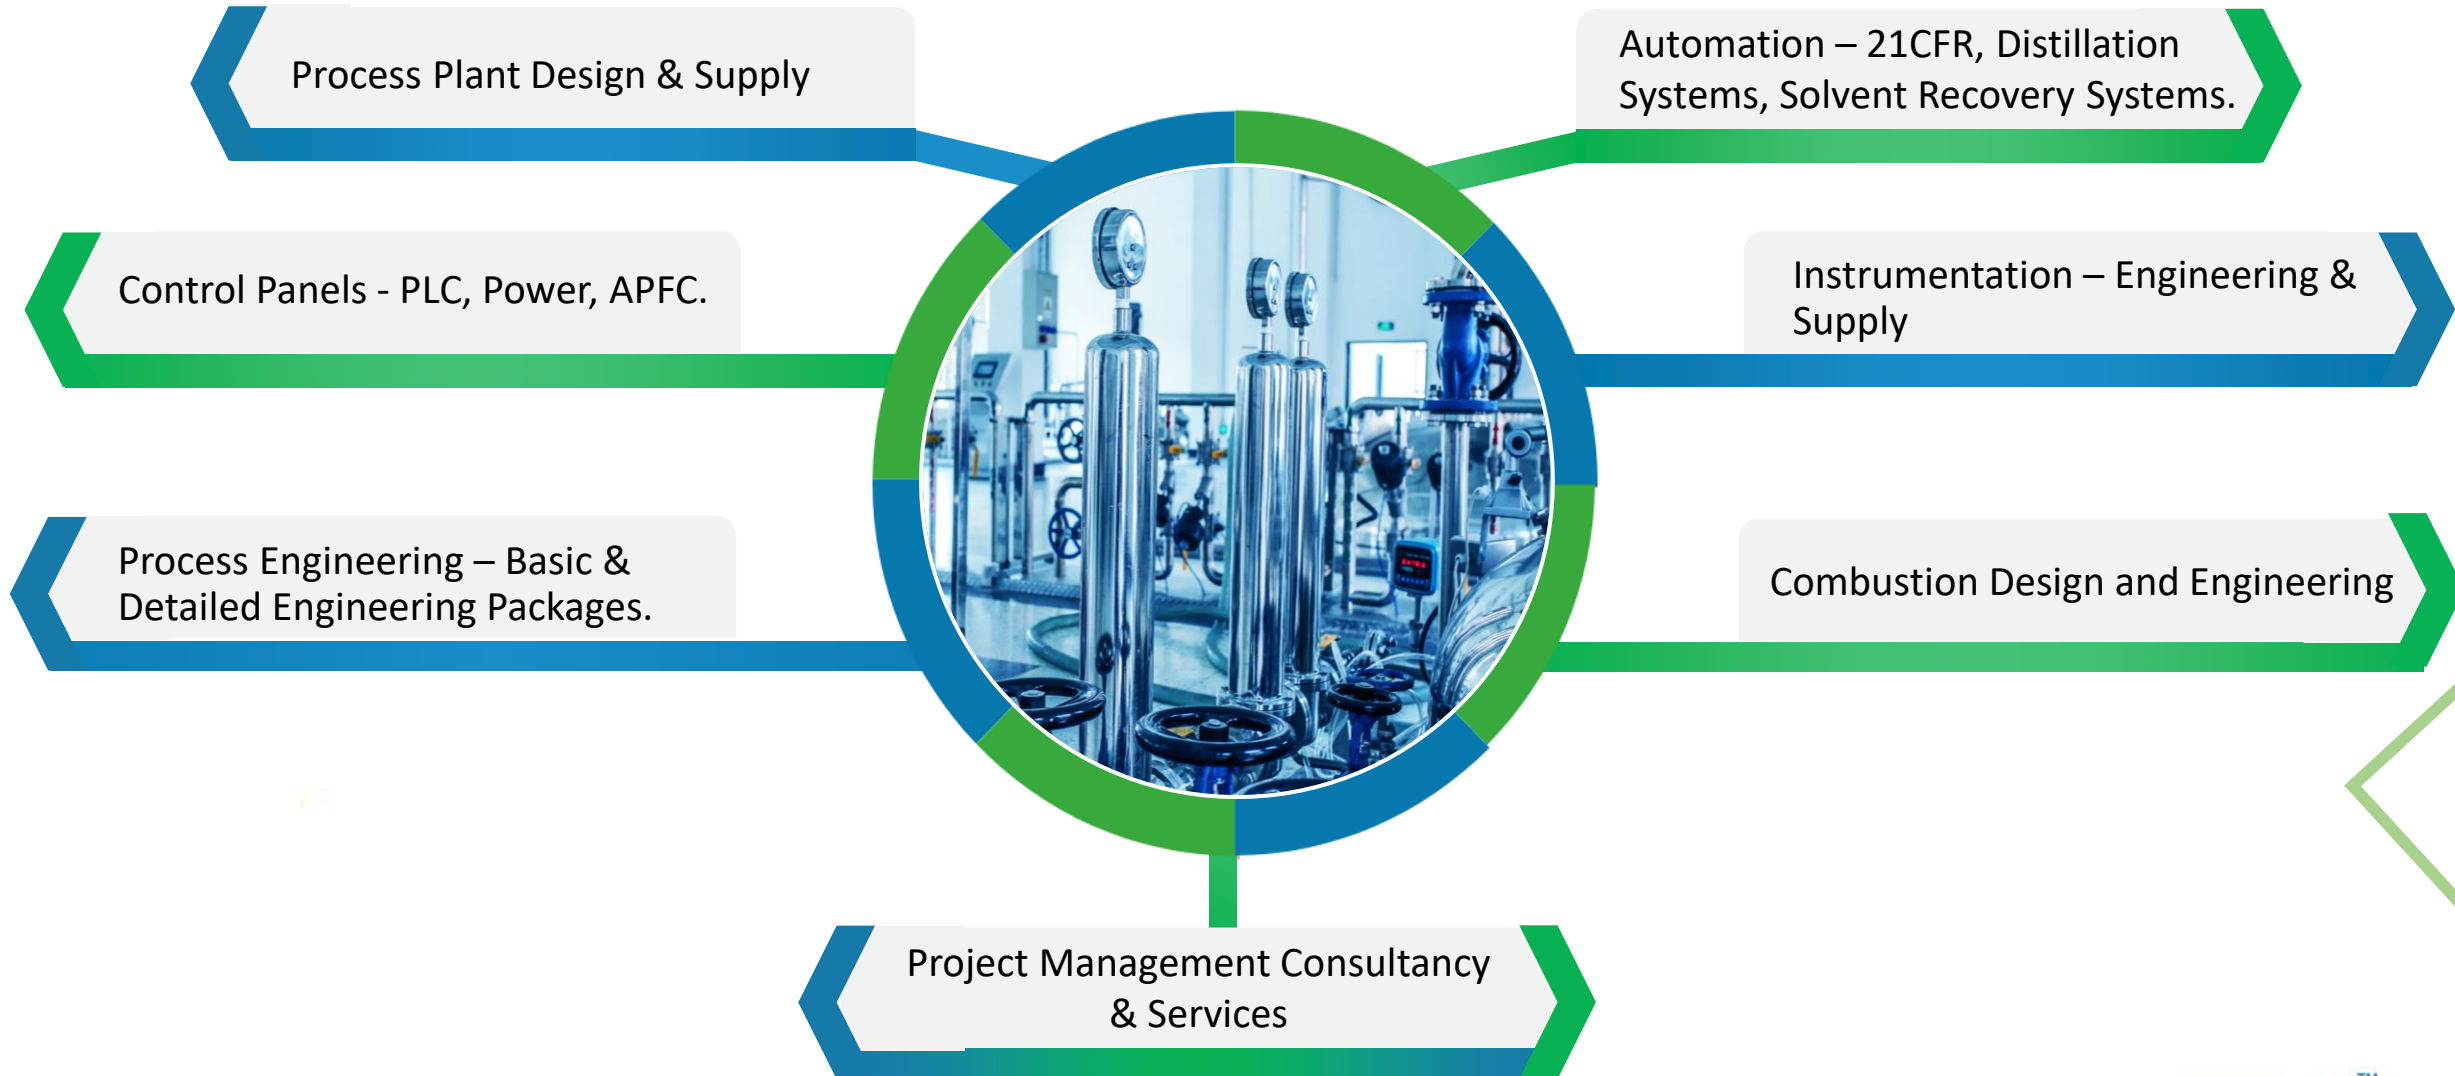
Process Plant Design & Supply

Automation – 21CFR, Distillation Systems, Solvent Recovery Systems.

Control Panels - PLC, Power, APFC.

Instrumentation – Engineering & Supply

Process Engineering – Basic & Detailed Engineering Packages.

Combustion Design and Engineering

Project Management Consultancy & Services